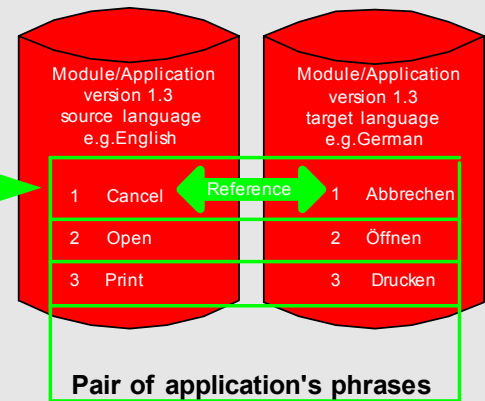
Module/Application version 1.3 source language e.g.English

Module/Application version 1.3 target language e.g.German

1 Cancel

Reference

1 Abbrechen

2 Open

2 Öffnen

3 Print

3 Drucken

Pair of application's phrases